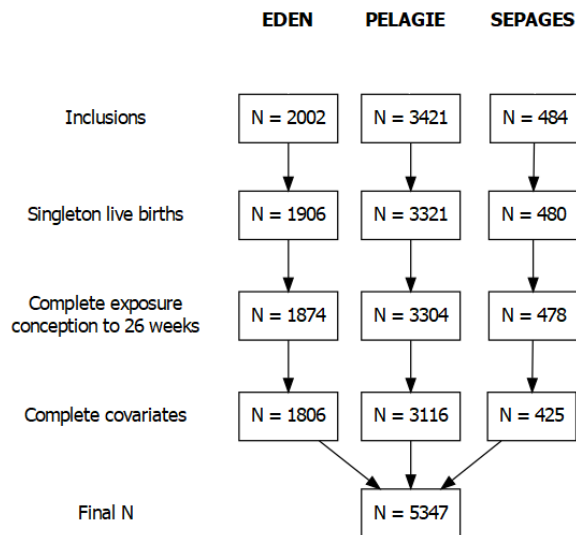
EDEN PELAGIE SEPAGES

Inclusions N = 2002 N = 3421 N = 484

Singleton live births N = 1906 N = 3321 N = 480

Complete exposure conception to 26 weeks N = 1874 N = 3304 N = 478

Complete covariates N = 1806 N = 3116 N = 425

Final N N = 5347